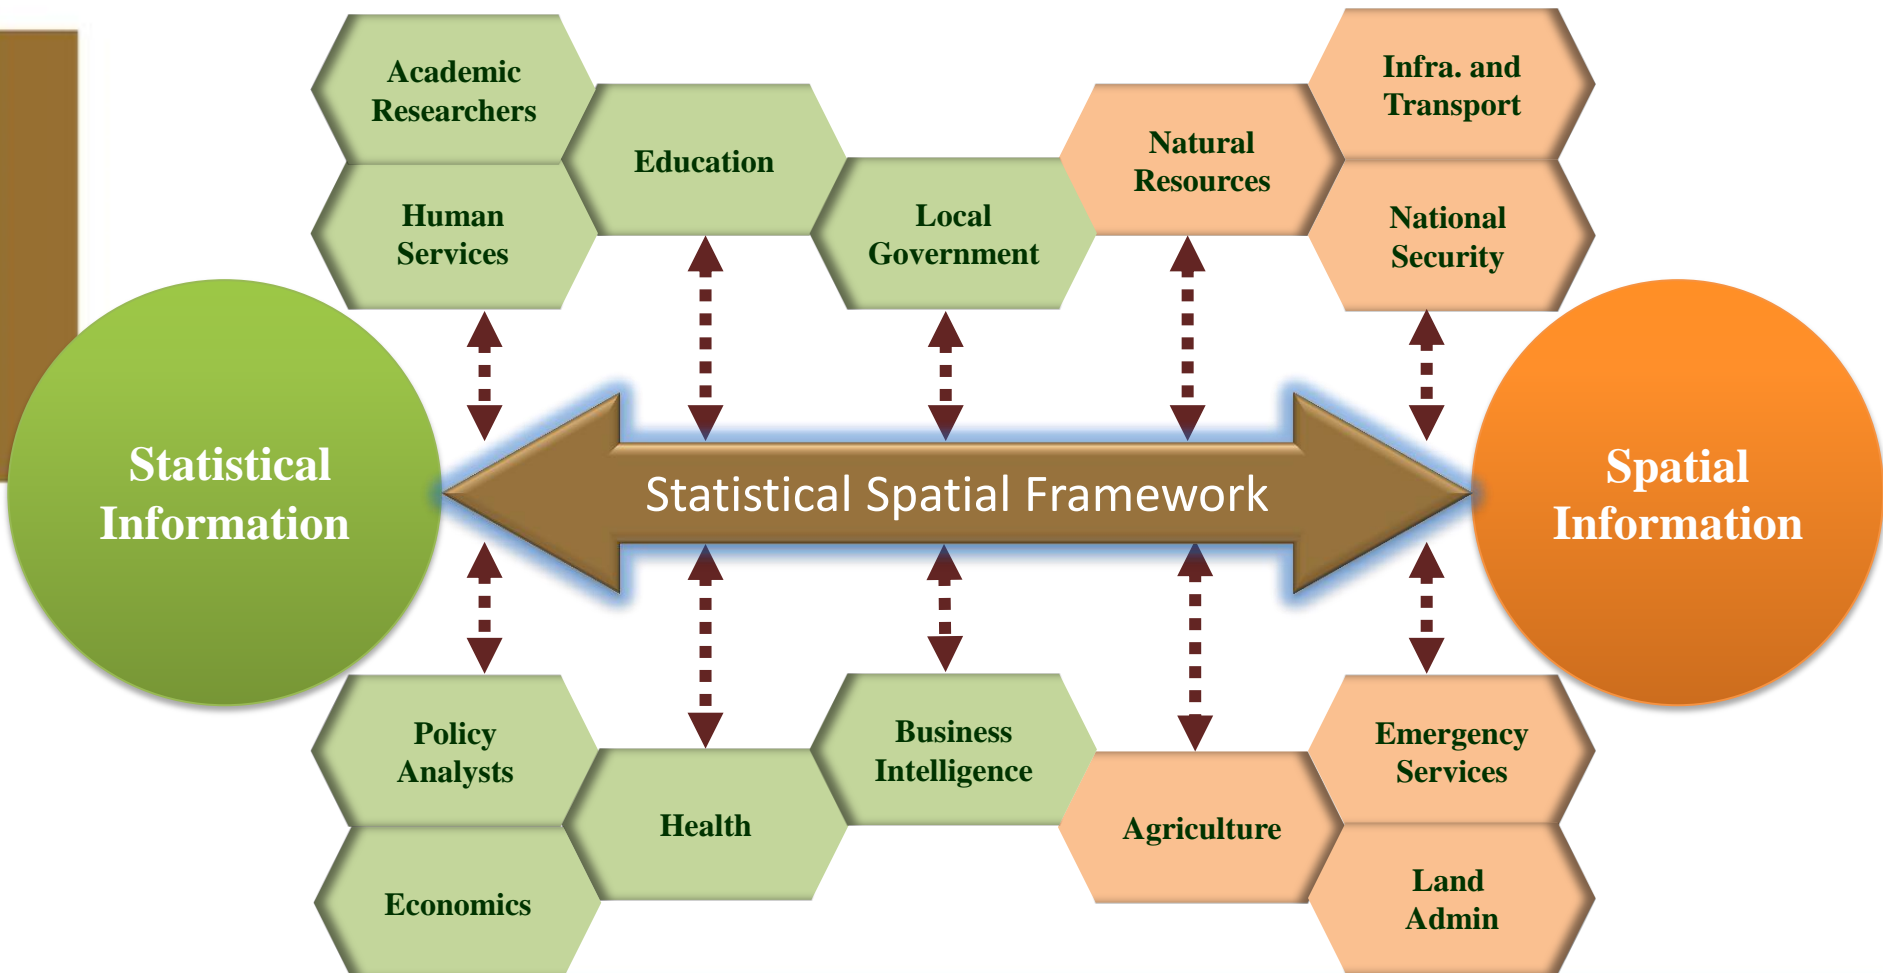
Academic Researchers

Education

Human Services

Local Government

Natural Resources

Infra. and Transport

National Security

Statistical Information

Statistical Spatial Framework

Spatial Information

Policy Analysts

Health

Business Intelligence

Agriculture

Emergency Services

Economics

Land Admin